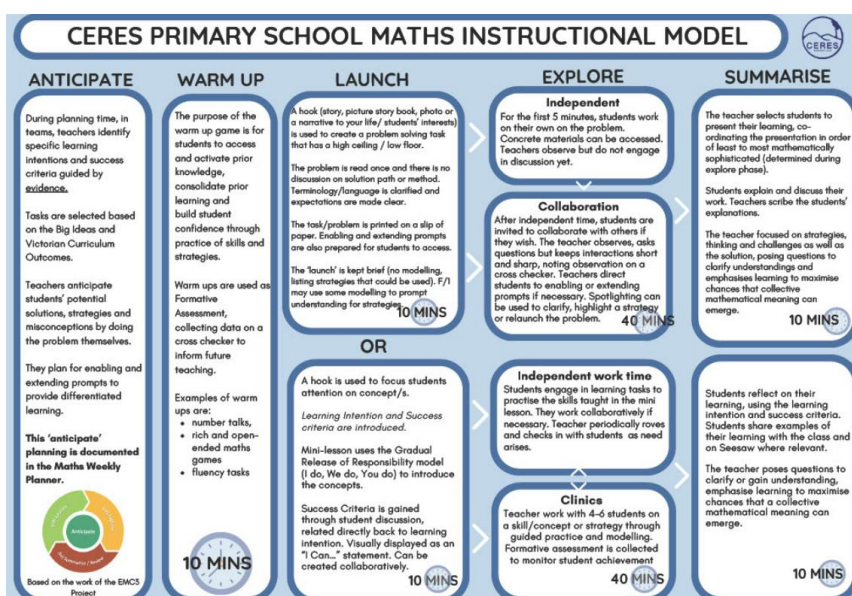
CERES PRIMARY SCHOOL MATHS INSTRUCTIONAL MODEL

CERES

ANTICIPATE

During planning time, in teams, teachers identify specific learning intentions and success criteria guided by evidence.

Tasks are selected based on the Big Ideas and Victorian Curriculum Outcomes.

Teachers anticipate students' potential solutions, strategies and misconceptions by doing the problem themselves.

They plan for enabling and extending prompts to provide differentiated learning.

This 'anticipate' planning is documented in the Maths Weekly Planner.

Anticipate

Based on the work of the EMC3 Project

WARM UP

The purpose of the warm up game is for students to access and activate prior knowledge, consolidate prior learning and build student confidence through practice of skills and strategies.

Warm ups are used as Formative Assessment, collecting data on a cross checker to inform future teaching.

Examples of warm ups are:
• number talks,
• rich and open-ended maths games
• fluency tasks

10 MINS

LAUNCH

A hook (story, picture story book, photo or a narrative to your life/ students' interests) is used to create a problem solving task that has a high ceiling / low floor.

The problem is read once and there is no discussion on solution path or method. Terminology/language is clarified and expectations are made clear.

The task/problem is printed on a slip of paper. Enabling and extending prompts are also prepared for students to access.

The 'launch' is kept brief (no modelling, listing strategies that could be used). F/1 may use some modelling to prompt understanding for strategies.

10 MINS

OR

A hook is used to focus students attention on concept/s.

Learning Intention and Success criteria are introduced.

Mini-lesson uses the Gradual Release of Responsibility model (I do, We do, You do) to introduce the concepts.

Success Criteria is gained through student discussion, related directly back to learning intention. Visually displayed as an "I Can..." statement. Can be created collaboratively.

10 MINS

EXPLORE

Independent
For the first 5 minutes, students work on their own on the problem. Concrete materials can be accessed. Teachers observe but do not engage in discussion yet.

Collaboration
After independent time, students are invited to collaborate with others if they wish. The teacher observes, asks questions but keeps interactions short and sharp, noting observation on a cross checker. Teachers direct students to enabling or extending prompts if necessary. Spotlighting can be used to clarify, highlight a strategy or relaunch the problem.

40 MINS

Independent work time
Students engage in learning tasks to practise the skills taught in the mini lesson. They work collaboratively if necessary. Teacher periodically roves and checks in with students as need arises.

Clinics
Teacher work with 4-6 students on a skill/concept or strategy through guided practice and modelling. Formative assessment is collected to monitor student achievement

40 MINS

SUMMARISE

The teacher selects students to present their learning, co-ordinating the presentation in order of least to most mathematically sophisticated (determined during explore phase).

Students explain and discuss their work. Teachers scribe the students' explanations.

The teacher focused on strategies, thinking and challenges as well as the solution, posing questions to clarify understandings and emphasises learning to maximise chances that collective mathematical meaning can emerge.

10 MINS

Students reflect on their learning, using the learning intention and success criteria. Students share examples of their learning with the class and on Seesaw where relevant.

The teacher poses questions to clarify or gain understanding, emphasise learning to maximise chances that a collective mathematical meaning can emerge.

10 MINS